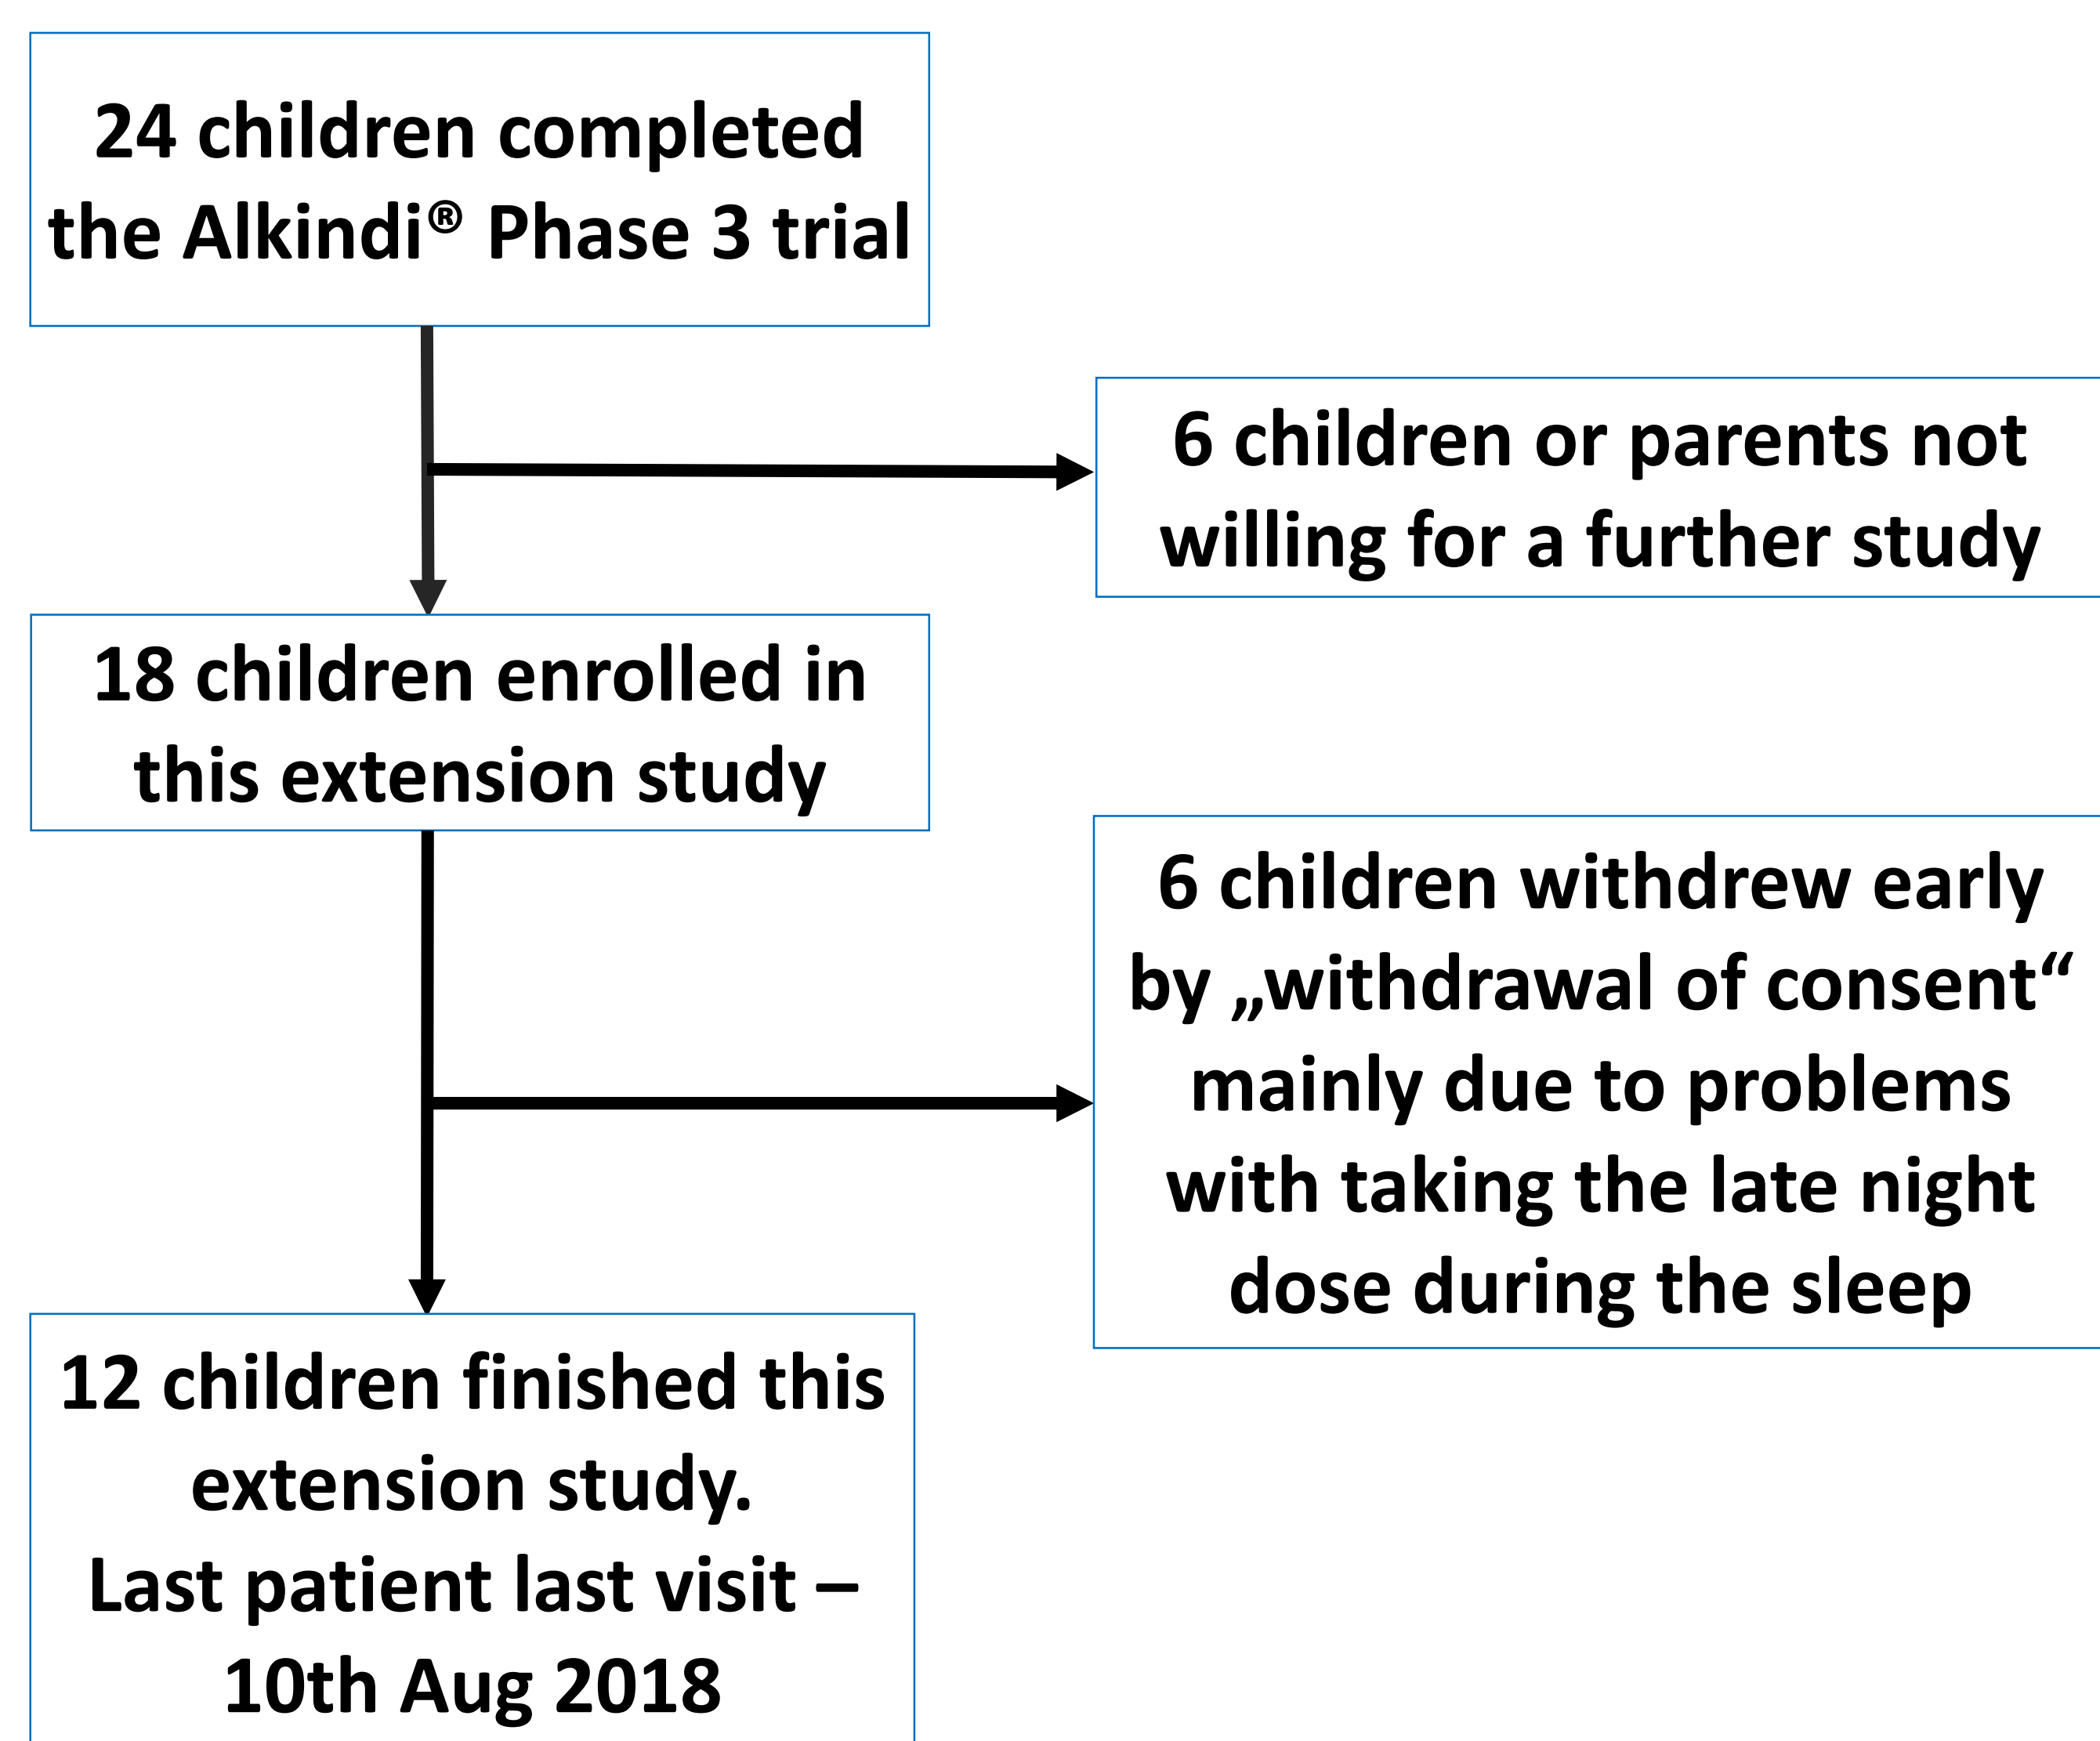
24 children completed the Alkindi® Phase 3 trial

6 children or parents not willing for a further study

18 children enrolled in this extension study

6 children withdrew early by „withdrawal of consent“ mainly due to problems with taking the late night dose during the sleep

12 children finished this extension study.
Last patient last visit – 10th Aug 2018